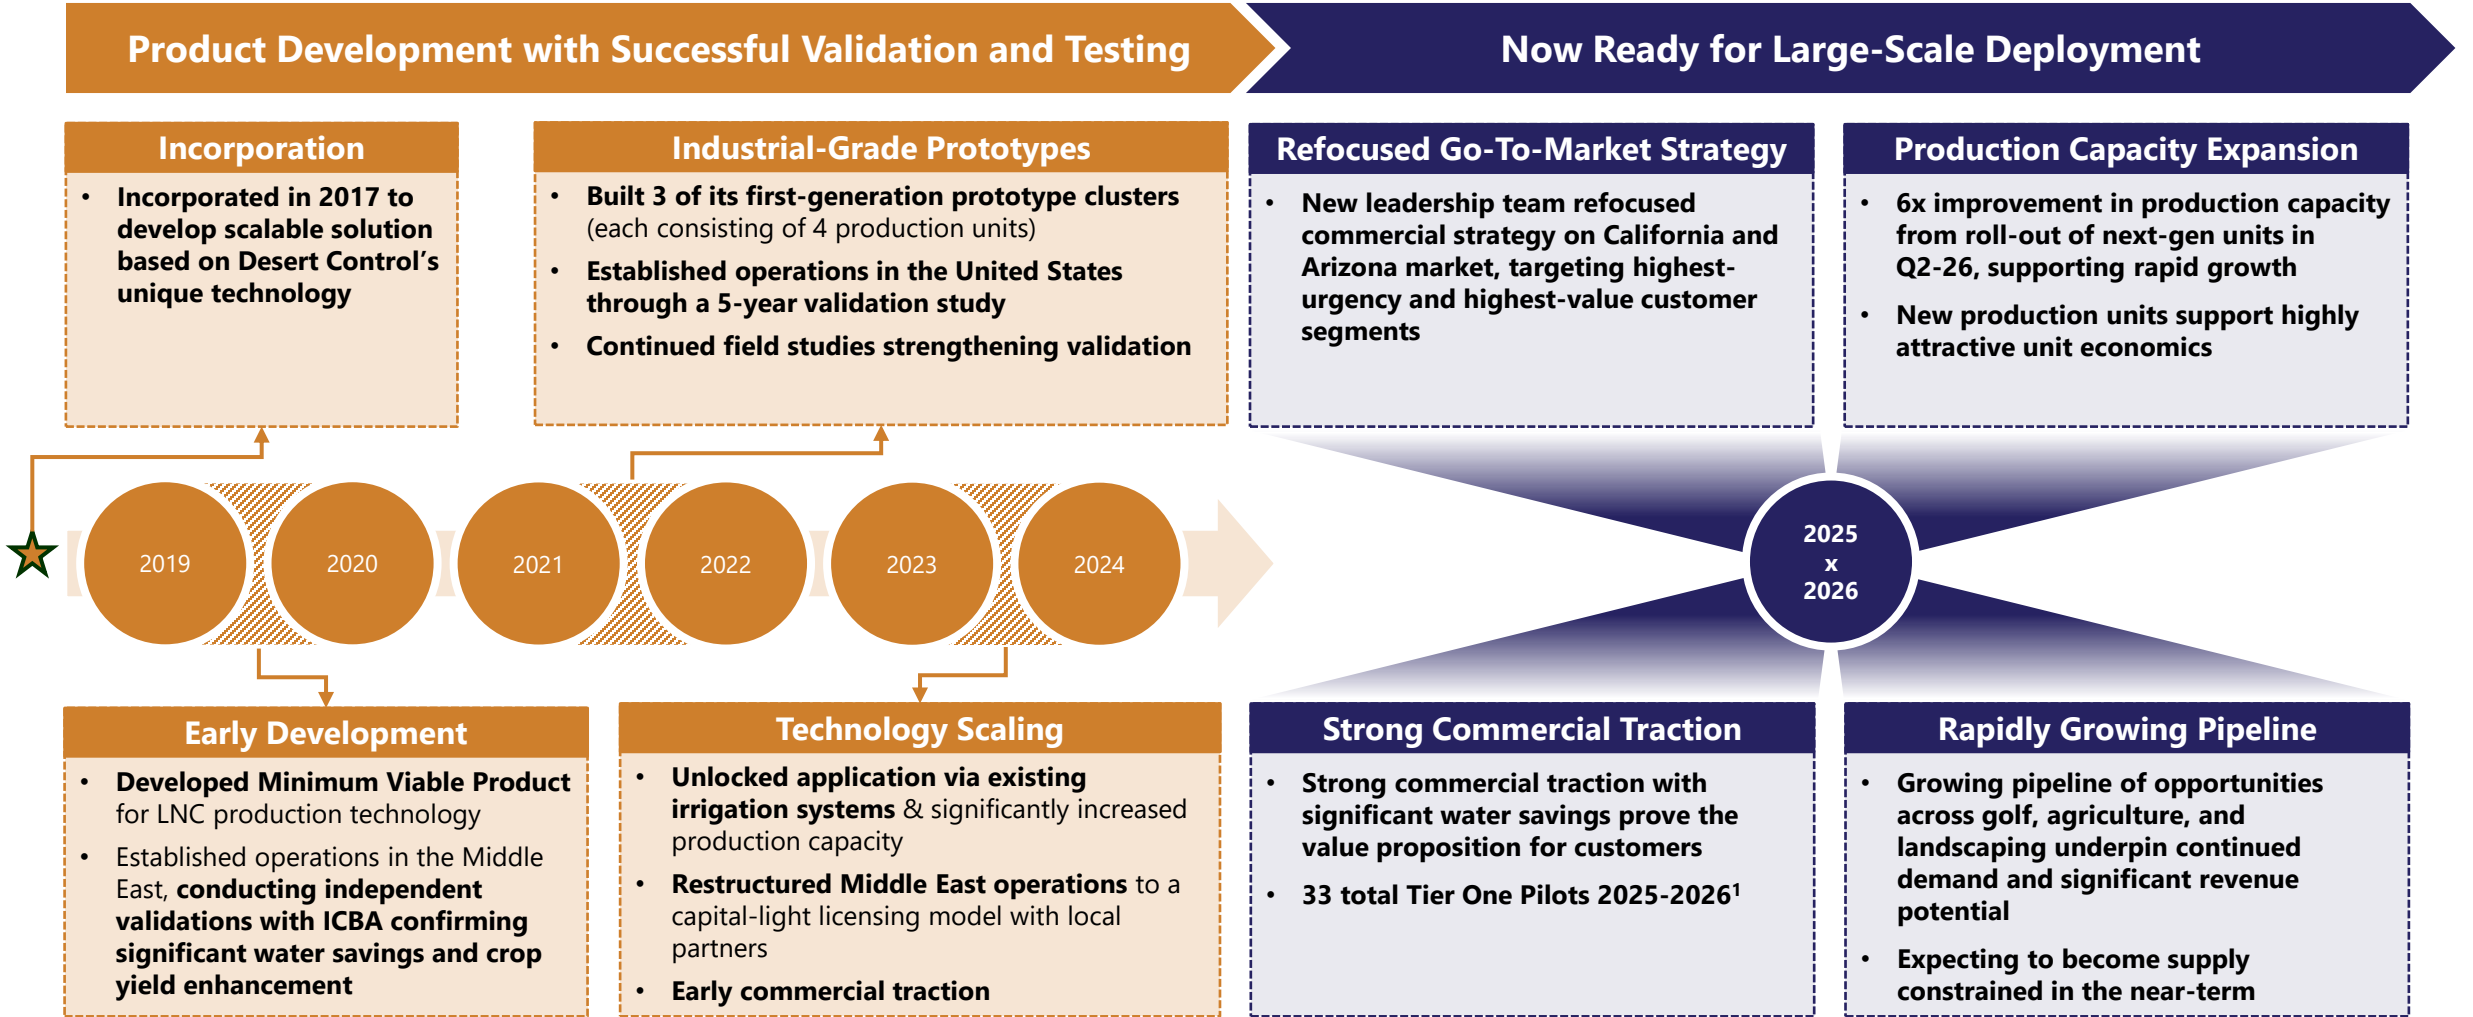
Product Development with Successful Validation and Testing

Now Ready for Large-Scale Deployment

Incorporation

• Incorporated in 2017 to develop scalable solution based on Desert Control's unique technology

Industrial-Grade Prototypes

• Built 3 of its first-generation prototype clusters (each consisting of 4 production units)
• Established operations in the United States through a 5-year validation study
• Continued field studies strengthening validation

Refocused Go-To-Market Strategy

• New leadership team refocused commercial strategy on California and Arizona market, targeting highest-urgency and highest-value customer segments

Production Capacity Expansion

• 6x improvement in production capacity from roll-out of next-gen units in Q2-26, supporting rapid growth
• New production units support highly attractive unit economics

2019 2020 2021 2022 2023 2024

2025
x
2026

Early Development

• Developed Minimum Viable Product for LNC production technology
• Established operations in the Middle East, conducting independent validations with ICBA confirming significant water savings and crop yield enhancement

Technology Scaling

• Unlocked application via existing irrigation systems & significantly increased production capacity
• Restructured Middle East operations to a capital-light licensing model with local partners
• Early commercial traction

Strong Commercial Traction

• Strong commercial traction with significant water savings prove the value proposition for customers
• 33 total Tier One Pilots 2025-2026$^1$

Rapidly Growing Pipeline

• Growing pipeline of opportunities across golf, agriculture, and landscaping underpin continued demand and significant revenue potential
• Expecting to become supply constrained in the near-term